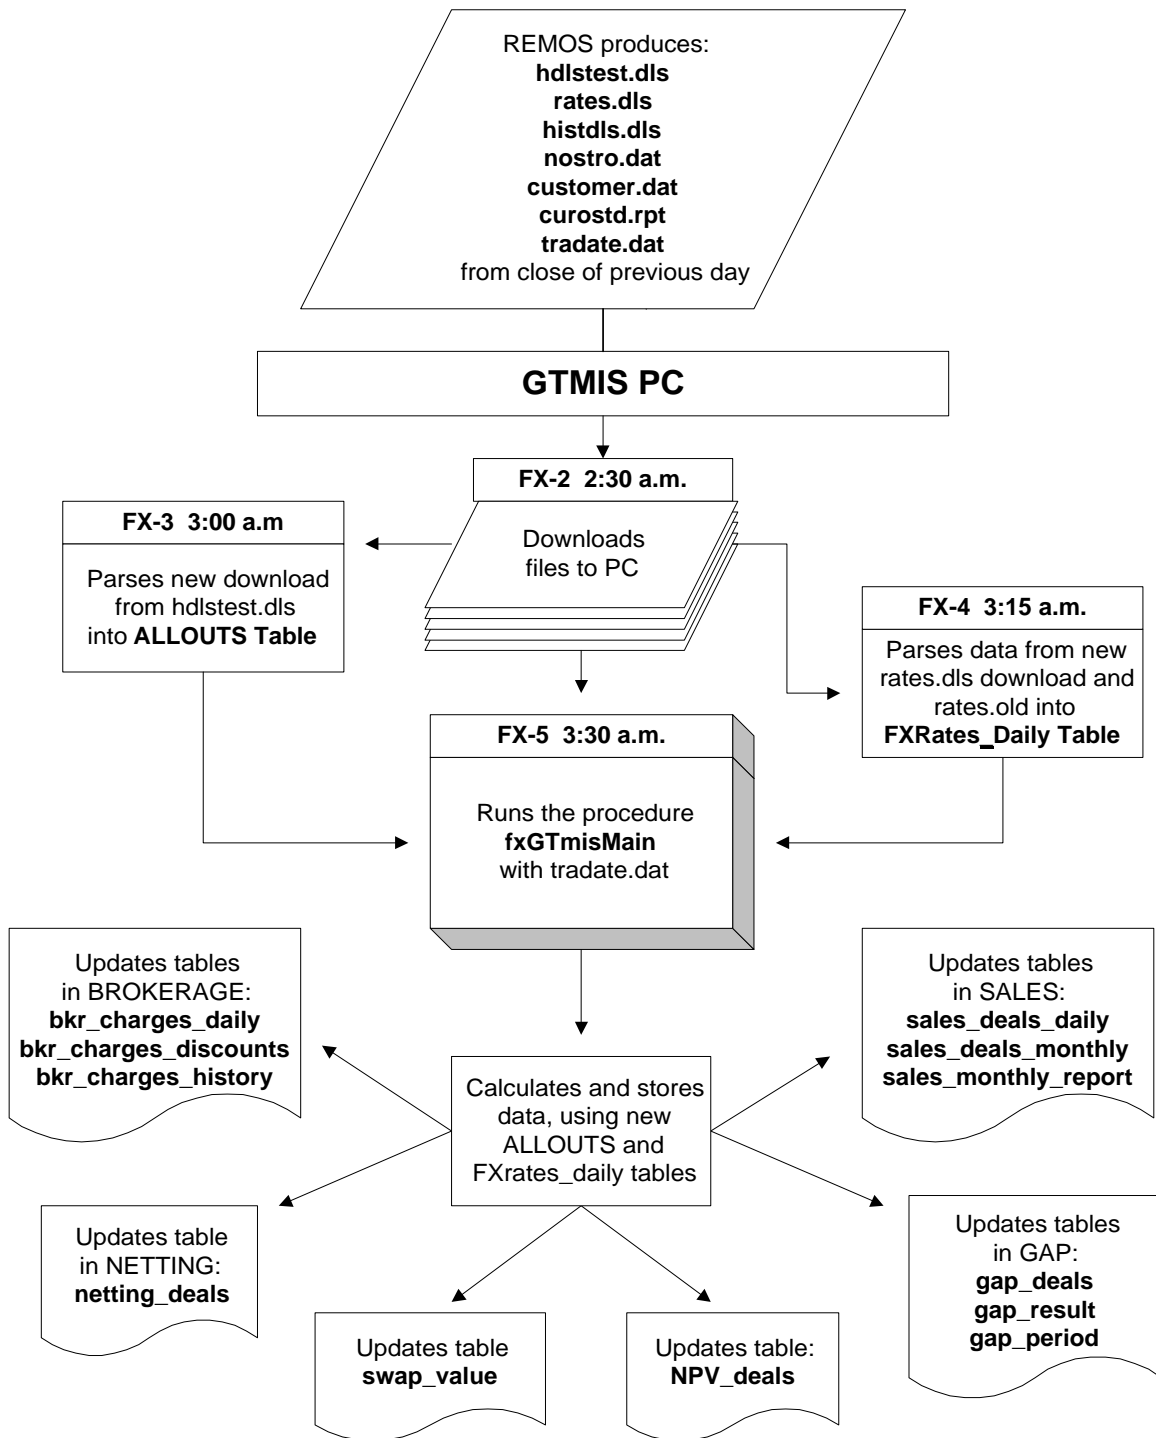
REMOS produces:
**hdlstest.dls**
**rates.dls**
**histdls.dls**
**nostro.dat**
**customer.dat**
**curostd.rpt**
**tradate.dat**
from close of previous day

**GTMIS PC**

**FX-2 2:30 a.m.**

Downloads files to PC

**FX-3 3:00 a.m**

Parses new download from hdlstest.dls into **ALLOUTS Table**

**FX-4 3:15 a.m.**

Parses data from new rates.dls download and rates.old into **FXRates_Daily Table**

**FX-5 3:30 a.m.**

Runs the procedure **fxGTmisMain** with tradate.dat

Updates tables in BROKERAGE:
**bkr_charges_daily**
**bkr_charges_discounts**
**bkr_charges_history**

Updates tables in SALES:
**sales_deals_daily**
**sales_deals_monthly**
**sales_monthly_report**

Calculates and stores data, using new ALLOUTS and FXrates_daily tables

Updates table in NETTING:
**netting_deals**

Updates tables in GAP:
**gap_deals**
**gap_result**
**gap_period**

Updates table
**swap_value**

Updates table:
**NPV_deals**